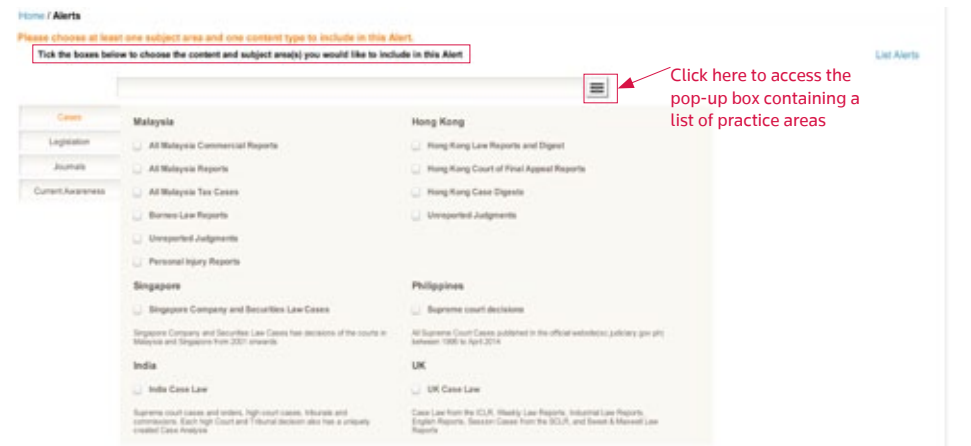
Home / Alerts

Please choose at least one subject area and one content type to include in this Alert.

Tick the boxes below to choose the content and subject area(s) you would like to include in this Alert

List Alerts

Click here to access the pop-up box containing a list of practice areas

Cases
Legislation
Journals
Current Awareness

Malaysia

All Malaysia Commercial Reports
All Malaysia Reports
All Malaysia Tax Cases
Borneo Law Reports
Unreported Judgments
Personal Injury Reports

Hong Kong

Hong Kong Law Reports and Digest
Hong Kong Court of Final Appeal Reports
Hong Kong Case Digests
Unreported Judgments

Singapore

Singapore Company and Securities Law Cases

Singapore Company and Securities Law Cases has decisions of the courts in Malaysia and Singapore from 2001 onwards

Philippines

Supreme court decisions

All Supreme Court Cases published in the official website(sc.judiciary.gov.ph) between 1996 to April 2014

India

India Case Law

Supreme court cases and orders, high court cases, tribunals and commissions. Each high Court and Tribunal decision also has a uniquely created Case Analysis

UK

UK Case Law

Case Law from the ICLR, Weekly Law Reports, Industrial Law Reports, English Reports, Session Cases from the SCLR, and Sweet & Maxwell Law Reports